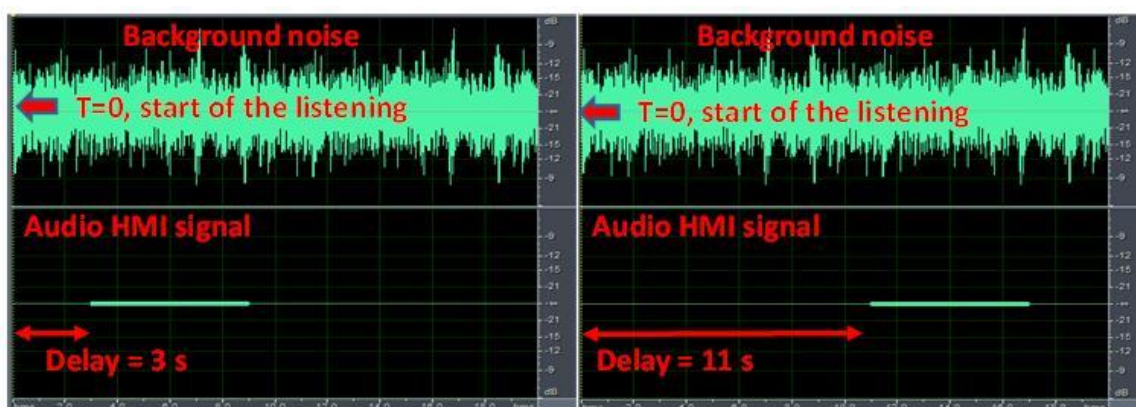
Background noise

T=0, start of the listening

Audio HMI signal

Delay = 3 s

dB
-9
-12
-15
-21
-21
-15
-12
-9

Background noise

T=0, start of the listening

Audio HMI signal

Delay = 11 s

dB
-9
-12
-15
-21
-21
-15
-12
-9